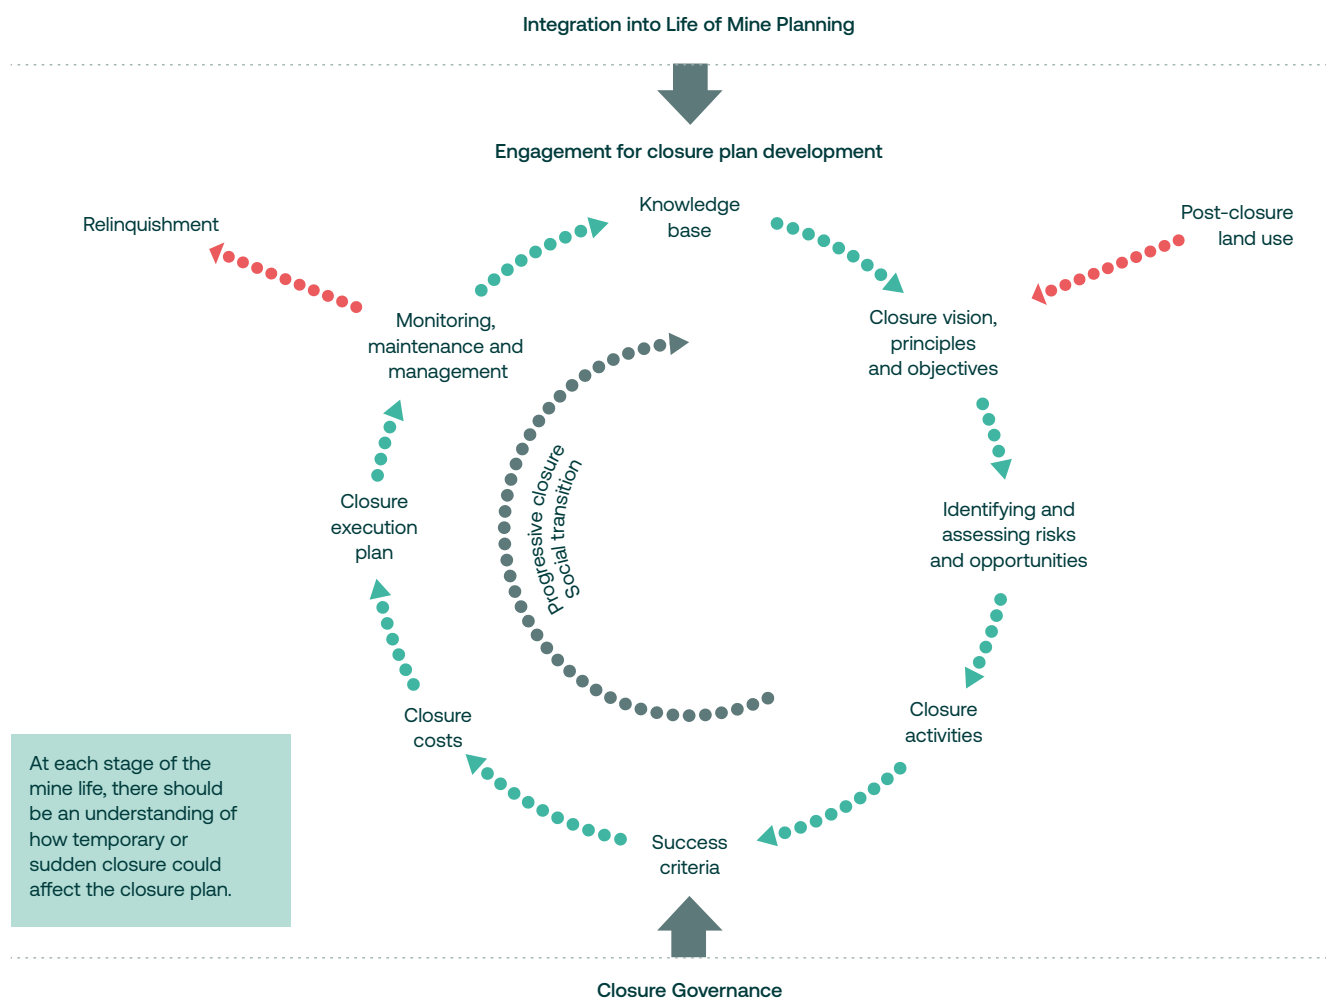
Integration into Life of Mine Planning

Engagement for closure plan development

Relinquishment

Knowledge base

Post-closure land use

Monitoring, maintenance and management

Closure vision, principles and objectives

Progressive closure
Social transition

Identifying and assessing risks and opportunities

Closure execution plan

Closure activities

Closure costs

Success criteria

At each stage of the mine life, there should be an understanding of how temporary or sudden closure could affect the closure plan.

Closure Governance